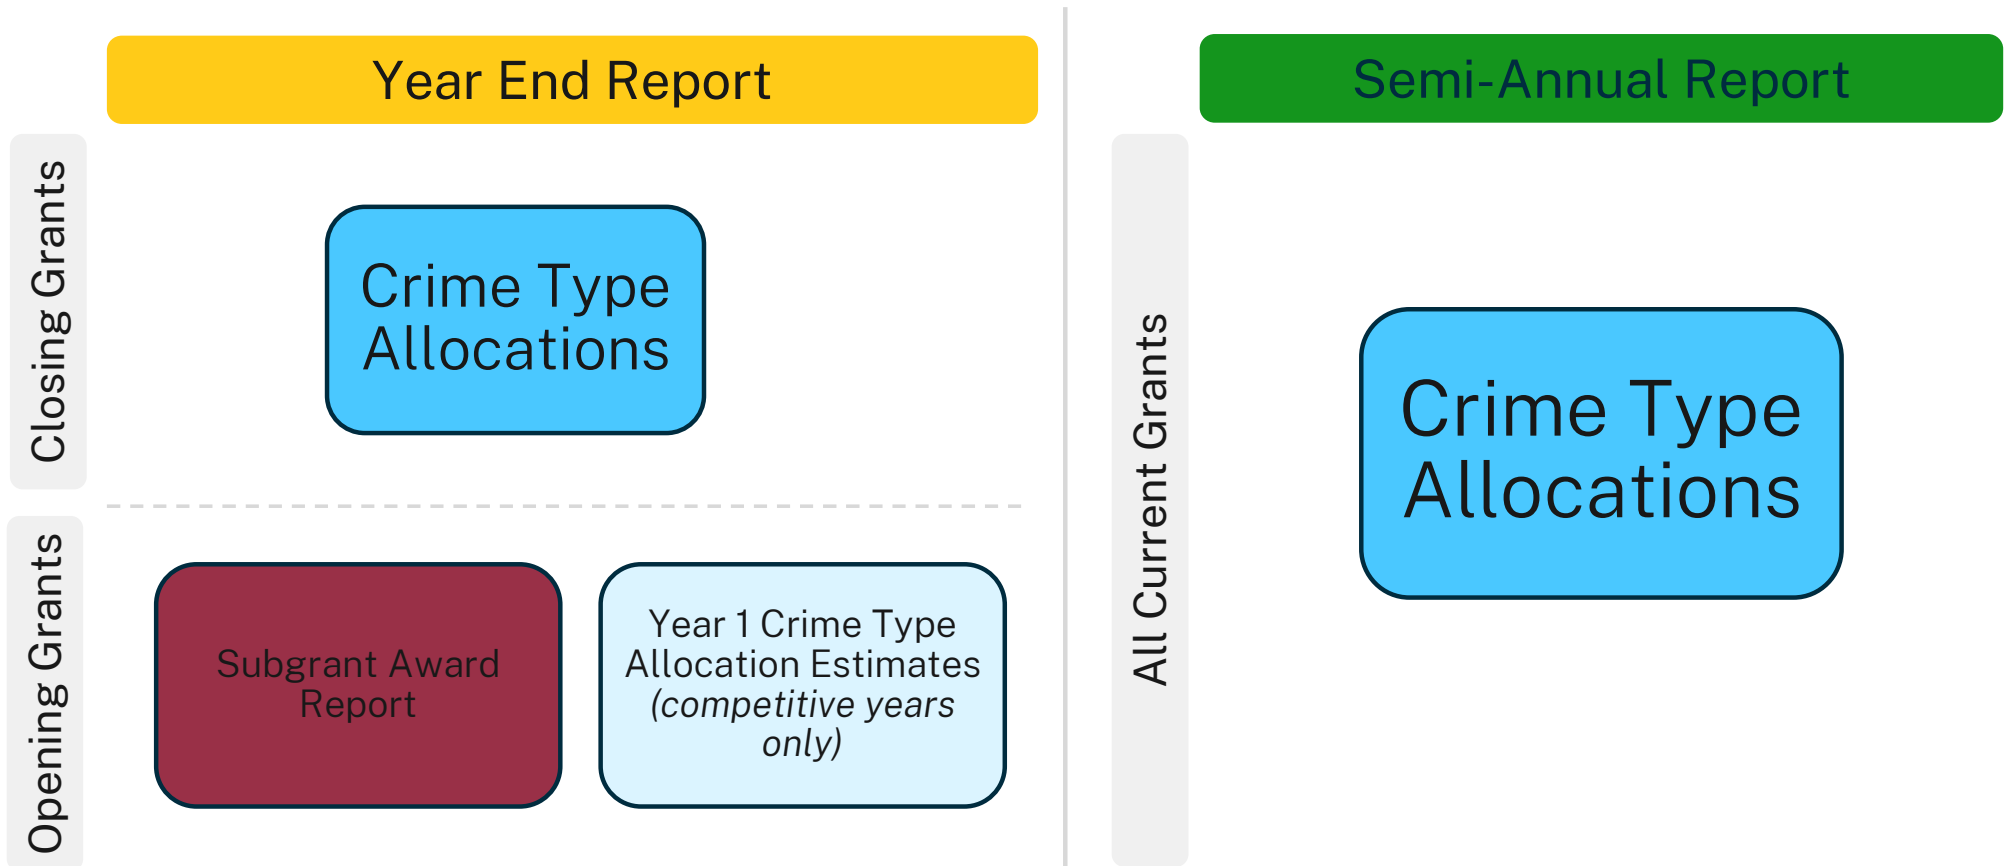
Year End Report

Closing Grants

Crime Type Allocations

Opening Grants

Subgrant Award Report

Year 1 Crime Type Allocation Estimates *(competitive years only)*

Semi-Annual Report

All Current Grants

Crime Type Allocations